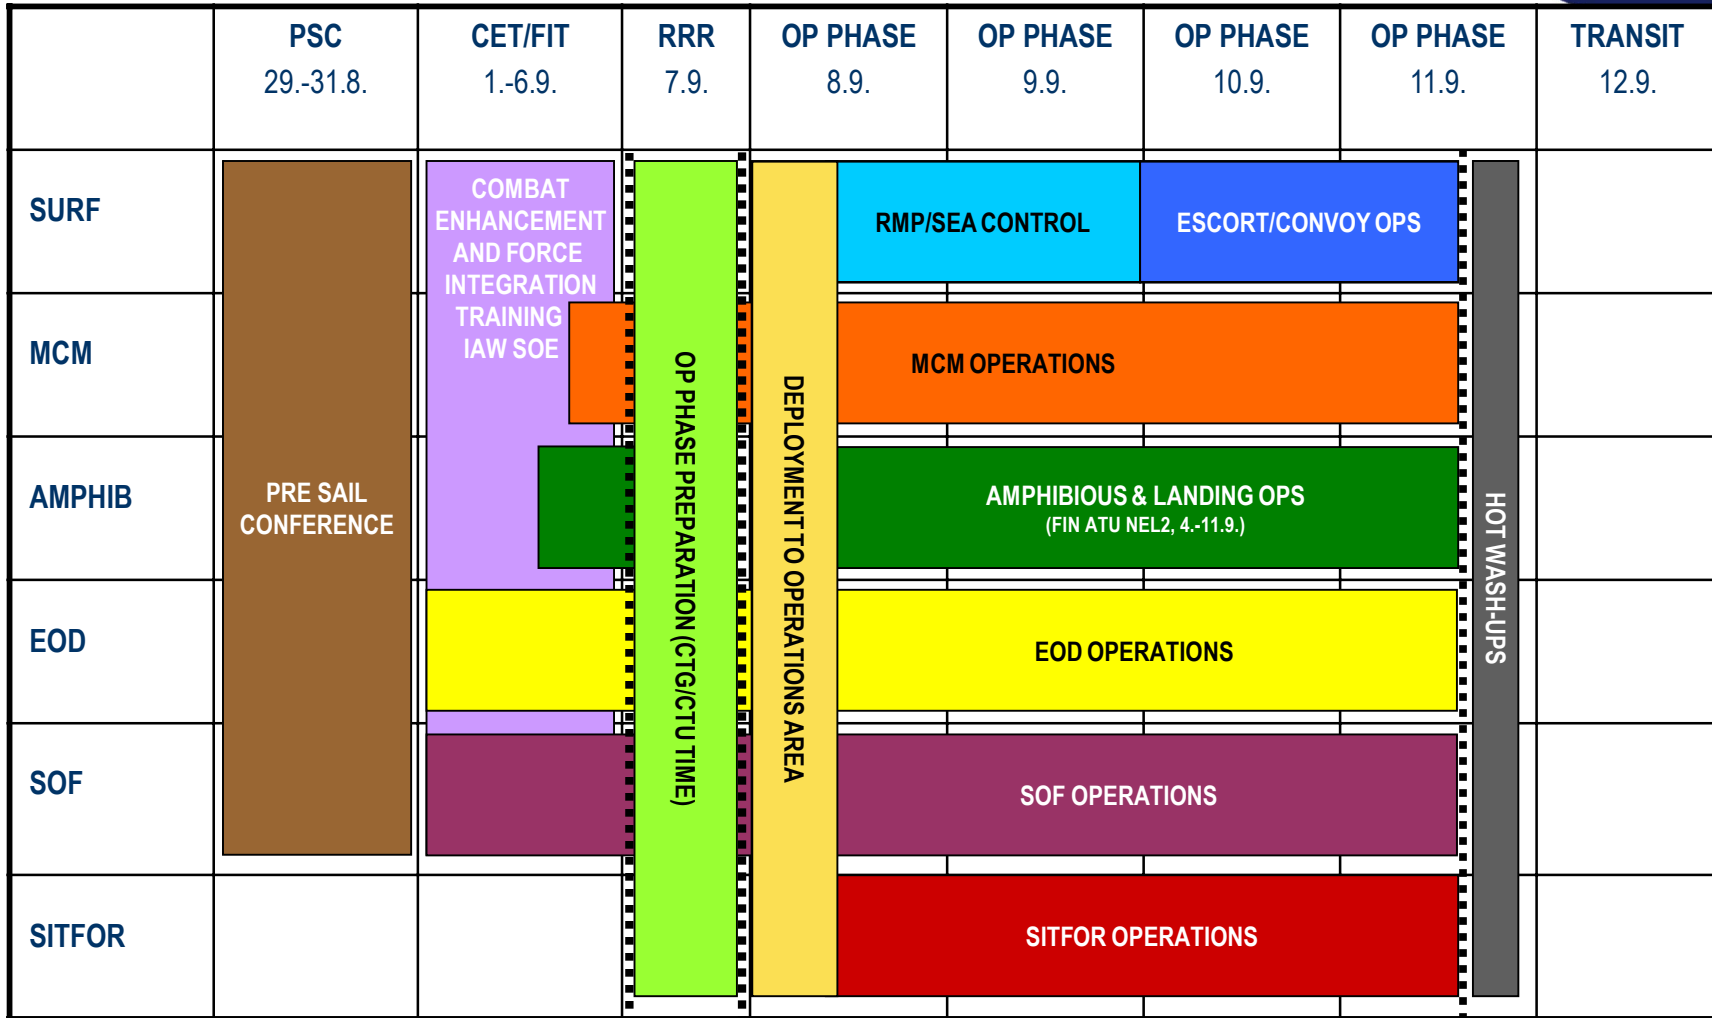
| | PSC 29.-31.8. | CET/FIT 1.-6.9. | RRR 7.9. | OP PHASE 8.9. | OP PHASE 9.9. | OP PHASE 10.9. | OP PHASE 11.9. | TRANSIT 12.9. |
|---|---|---|---|---|---|---|---|---|
| SURF | | | | | | | | |
| MCM | | | | | | | | |
| AMPHIB | | | | | | | | |
| EOD | | | | | | | | |
| SOF | | | | | | | | |
| SITFOR | | | | | | | | |

PRE SAIL CONFERENCE

COMBAT ENHANCEMENT AND FORCE INTEGRATION TRAINING IAW SOE

OP PHASE PREPARATION (CTG/CTU TIME)

DEPLOYMENT TO OPERATIONS AREA

RMP/SEA CONTROL

ESCORT/CONVOY OPS

MCM OPERATIONS

AMPHIBIOUS & LANDING OPS
(FIN ATU NEL2, 4.-11.9.)

EOD OPERATIONS

SOF OPERATIONS

SITFOR OPERATIONS

HOT WASH-UPS